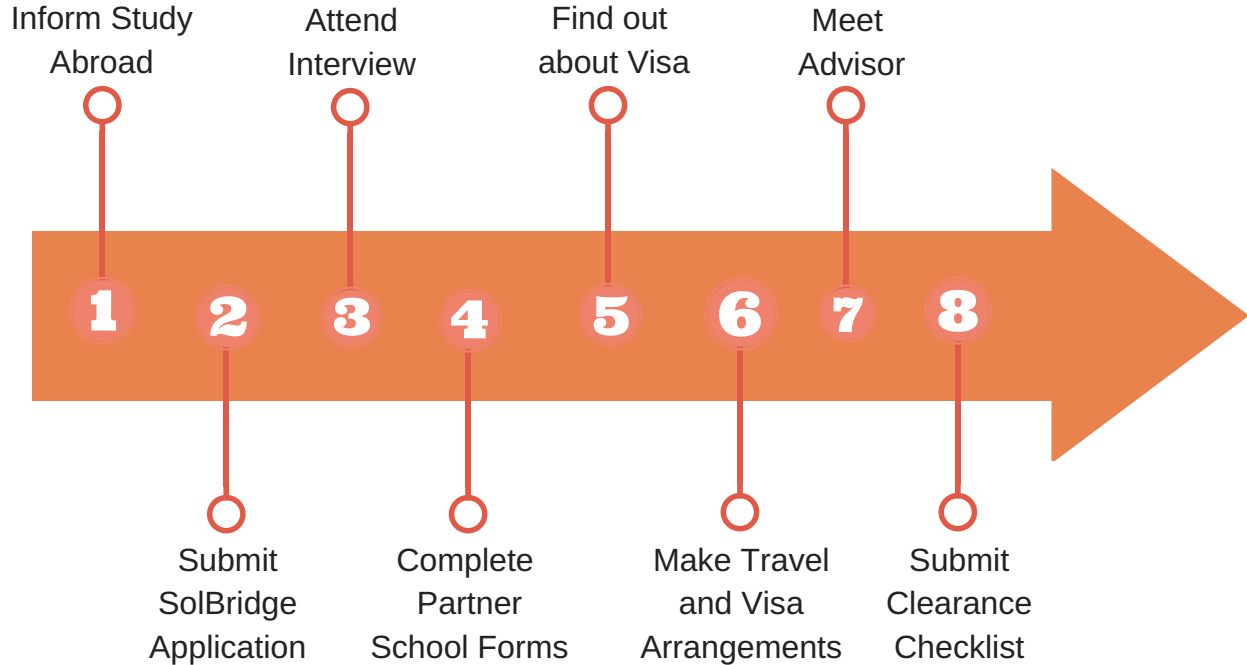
Inform Study Abroad

Attend Interview

Find out about Visa

Meet Advisor

1

2

3

4

5

6

7

8

Submit SolBridge Application

Complete Partner School Forms

Make Travel and Visa Arrangements

Submit Clearance Checklist